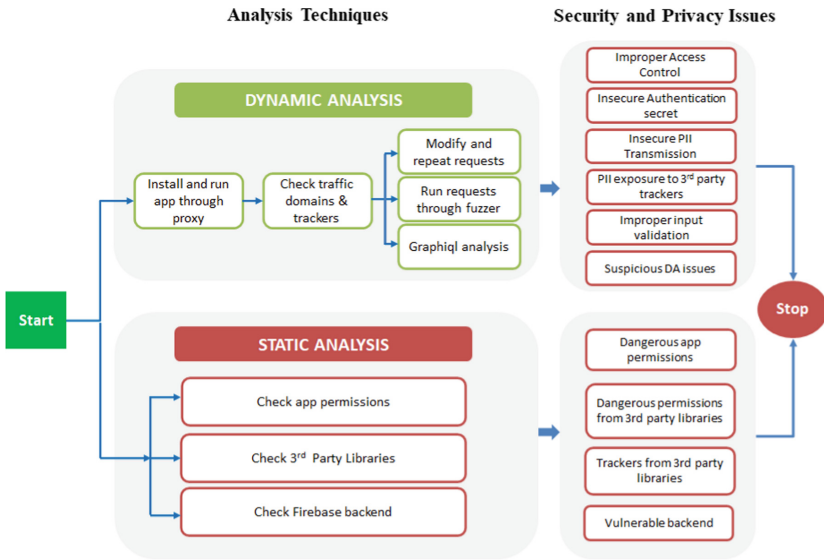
Analysis Techniques

Security and Privacy Issues

DYNAMIC ANALYSIS

Install and run app through proxy

Check traffic domains & trackers

Modify and repeat requests

Run requests through fuzzer

Graphiql analysis

Improper Access Control

Insecure Authentication secret

Insecure PII Transmission

PII exposure to $3^{rd}$ party trackers

Improper input validation

Suspicious DA issues

Start

Stop

STATIC ANALYSIS

Check app permissions

Check $3^{rd}$ Party Libraries

Check Firebase backend

Dangerous app permissions

Dangerous permissions from 3rd party libraries

Trackers from 3rd party libraries

Vulnerable backend